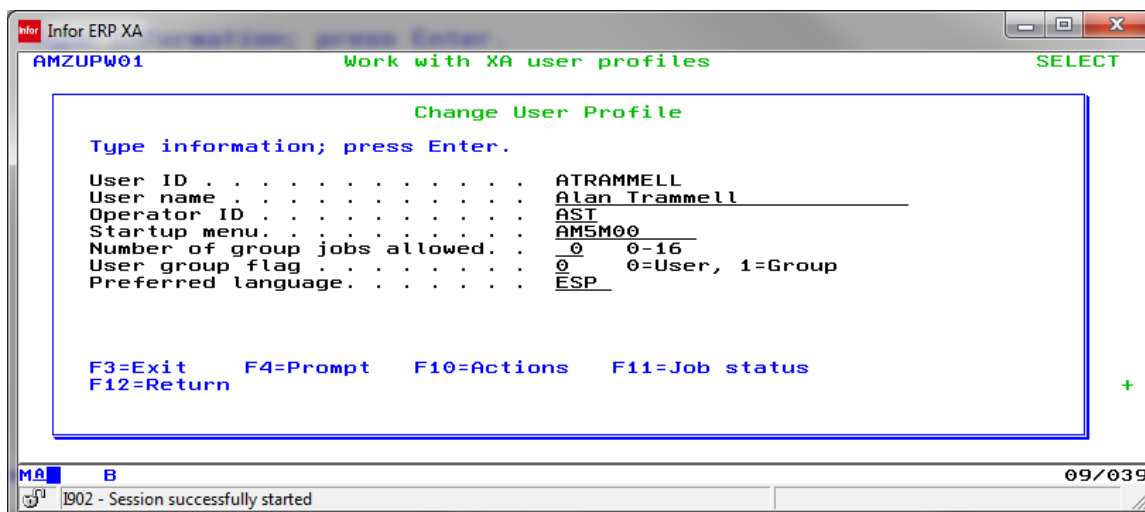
Infor ERP XA

AMZUPW01 Work with XA user profiles SELECT

Change User Profile

Type information; press Enter.

User ID . . . . . . . . . . . . . ATRAMMELL
User name . . . . . . . . . . . . Alan Trammell
Operator ID . . . . . . . . . . . AST
Startup menu. . . . . . . . . . . AM5M00
Number of group jobs allowed. . 0 0-16
User group flag . . . . . . . . . 0 0=User, 1=Group
Preferred language. . . . . . . . ESP

F3=Exit F4=Prompt F10=Actions F11=Job status
F12=Return +

MA B 09/039

I902 - Session successfully started